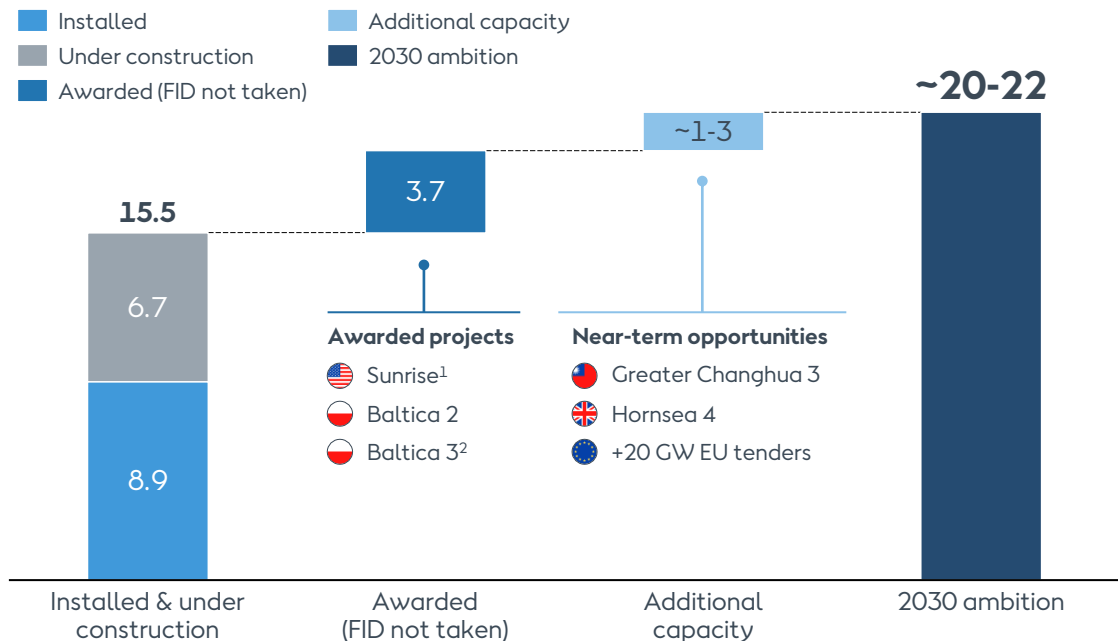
Installed
Under construction
Awarded (FID not taken)
Additional capacity
2030 ambition

~20-22

~1-3

3.7

15.5

6.7

8.9

Awarded projects
Sunrise$^1$
Baltica 2
Baltica 3$^2$

Near-term opportunities
Greater Changhua 3
Hornsea 4
+20 GW EU tenders

Installed & under construction

Awarded (FID not taken)

Additional capacity

2030 ambition